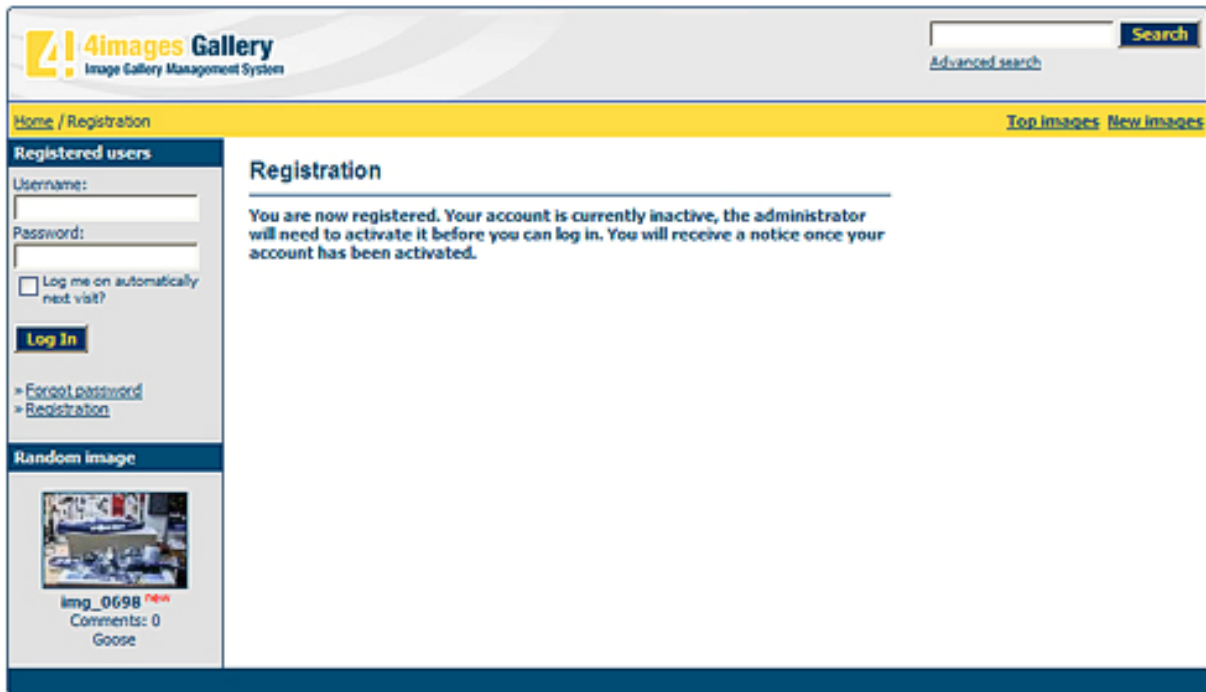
4images Gallery
Image Gallery Management System

Search
Advanced search

Home / Registration

Top images New images

Registered users
Username:
Password:
Log me on automatically next visit?
Log In

» Forgot password
» Registration

Random image

img_0698 new
Comments: 0
Goose

Registration

You are now registered. Your account is currently inactive, the administrator will need to activate it before you can log in. You will receive a notice once your account has been activated.